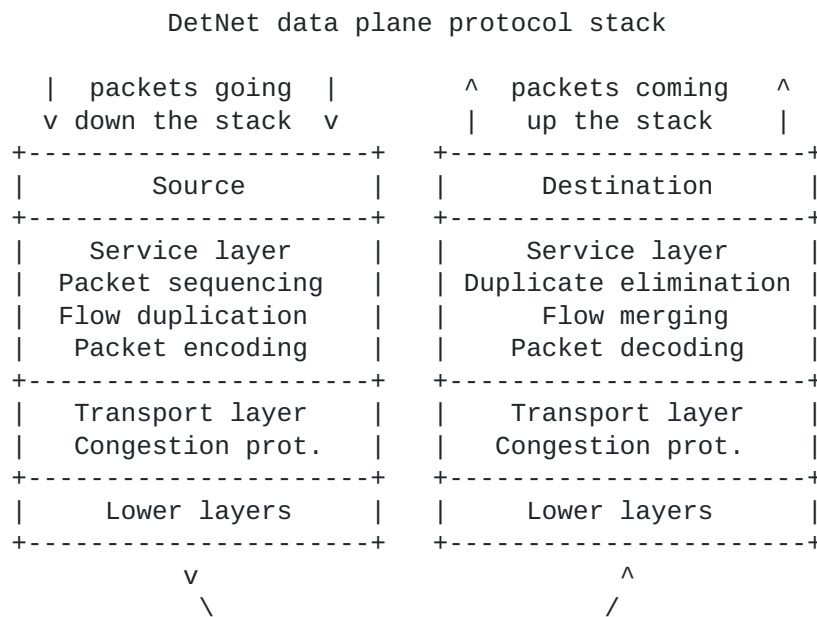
DetNet data plane protocol stack

| packets going |
v down the stack v

^ packets coming ^
| up the stack |

| Source |
| Service layer |
| Packet sequencing |
| Flow duplication |
| Packet encoding |
| Transport layer |
| Congestion prot. |
| Lower layers |

| Destination |
| Service layer |
| Duplicate elimination |
| Flow merging |
| Packet decoding |
| Transport layer |
| Congestion prot. |
| Lower layers |

v
\

^
/